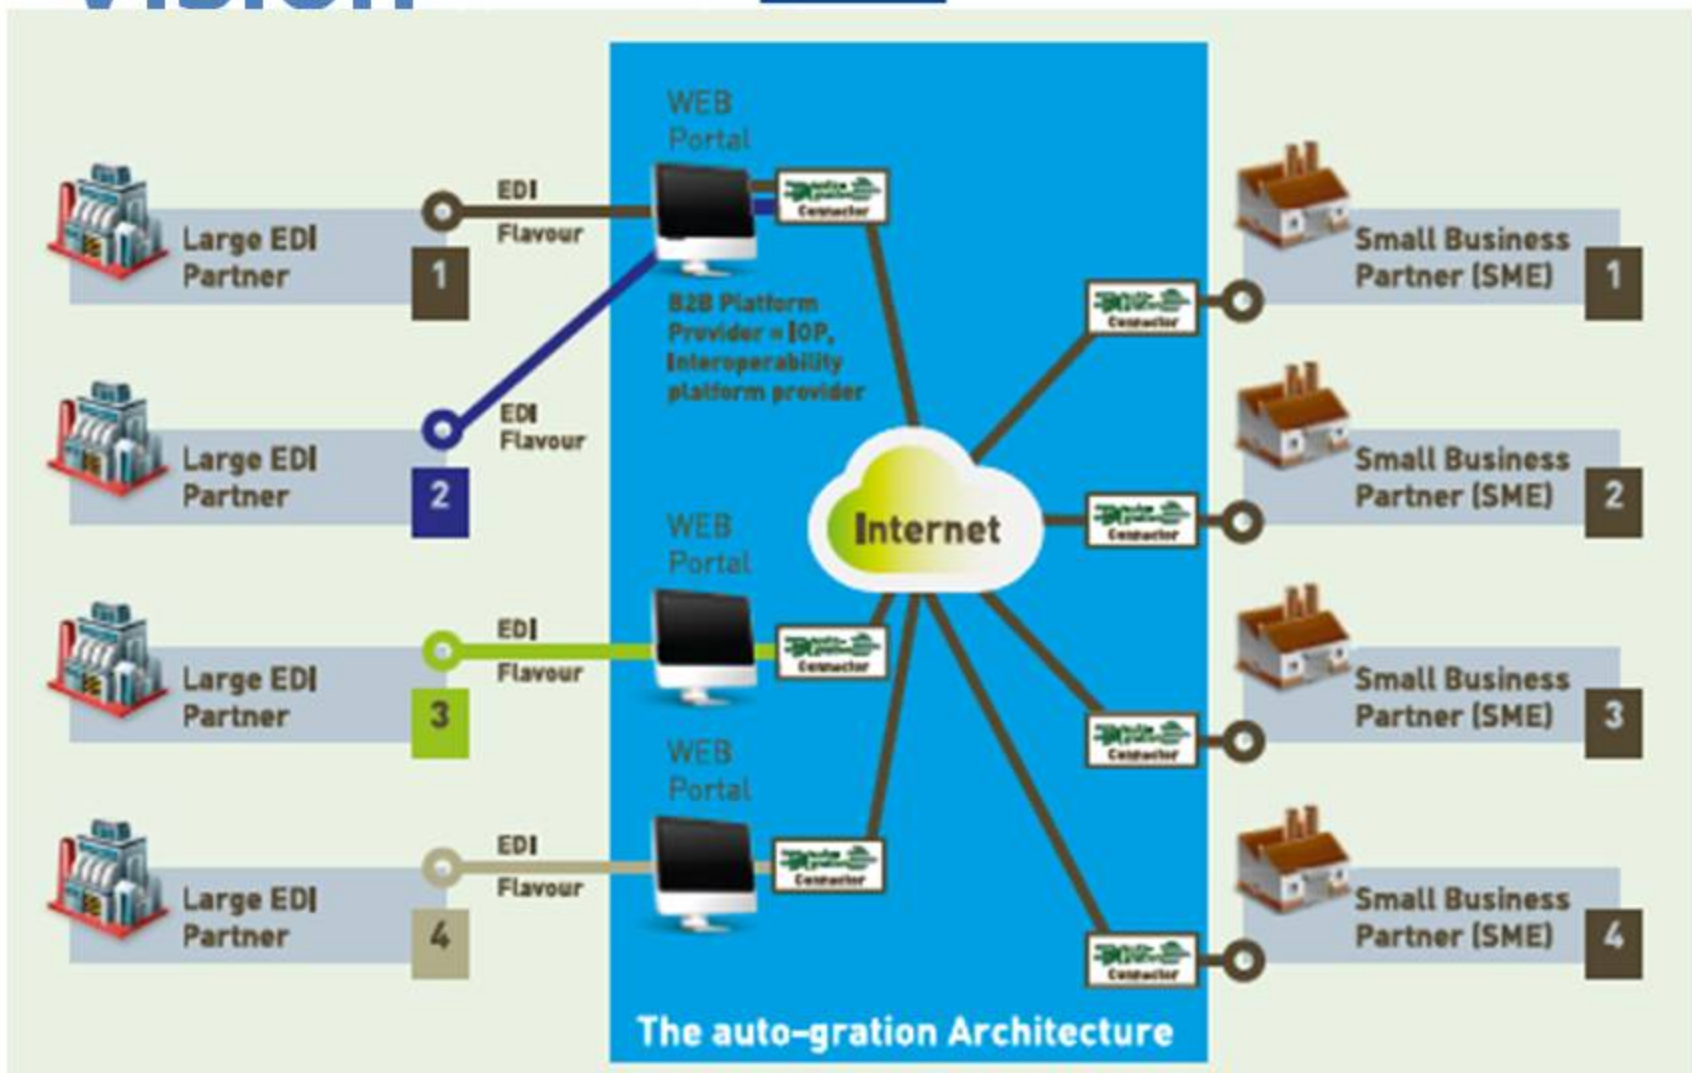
Large EDI Partner
1

EDI
Flavour

WEB Portal

Connector

B2B Platform Provider = IOP, Interoperability platform provider

Large EDI Partner
2

EDI
Flavour

WEB Portal

Connector

Large EDI Partner
3

EDI
Flavour

WEB Portal

Connector

Large EDI Partner
4

EDI
Flavour

Internet

Connector

Small Business Partner (SME)
1

Connector

Small Business Partner (SME)
2

Connector

Small Business Partner (SME)
3

Connector

Small Business Partner (SME)
4

The auto-gration Architecture